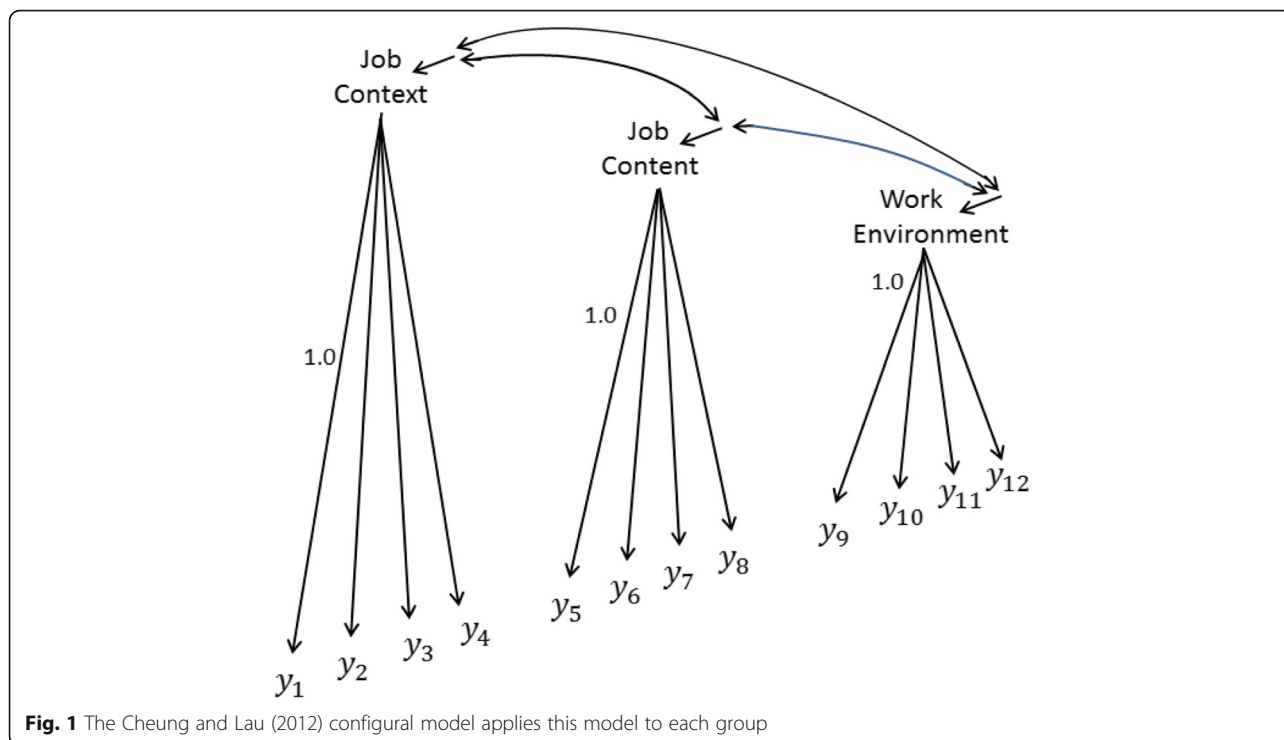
Job Context

Job Content

Work Environment

1.0

1.0

1.0

$y_1$ $y_2$ $y_3$ $y_4$

$y_5$ $y_6$ $y_7$ $y_8$

$y_9$ $y_{10}$ $y_{11}$ $y_{12}$

**Fig. 1** The Cheung and Lau (2012) configural model applies this model to each group